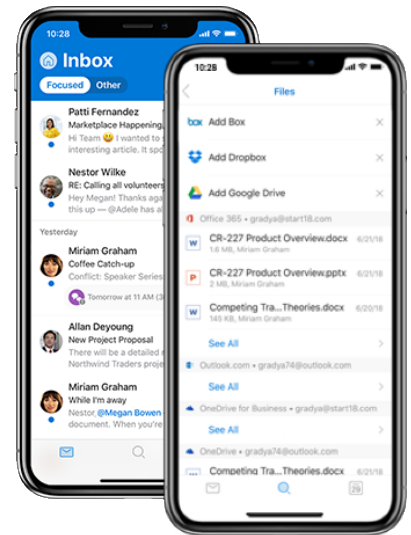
10:28

Inbox

Focused Other

Patti Fernandez
Marketplace Happening
Hi Team 😊 I wanted to
interesting article. It was

Nestor Wilke
RE: Calling all volunteers
Hey Megan! Thanks for
this up — @Adele has a

Yesterday

Miriam Graham
Coffee Catch-up
Conflict: Speaker Series

Tomorrow at 11 AM (3

Allan Deyoung
New Project Proposal
We have to be detailed
Northwind Traders proje

Miriam Graham
While I'm away
Nestor, @Megan Bowen
document. When I have

10:28

Files

box Add Box

Add Dropbox

Add Google Drive

Office 365 • gradya@start18.com

CR-227 Product Overview.docx 6/21/18
1.6 MB Miriam Graham

CR-227 Product Overview.pptx 6/21/18
1.6 MB Miriam Graham

Competing Tra...Theories.docx 6/21/18
145 KB Miriam Graham

See All

Outlook.com • gradya74@outlook.com

See All

OneDrive for Business • gradya@start18.com

See All

OneDrive • gradya74@outlook.com

Competing Tra...Theories.docx 6/21/18